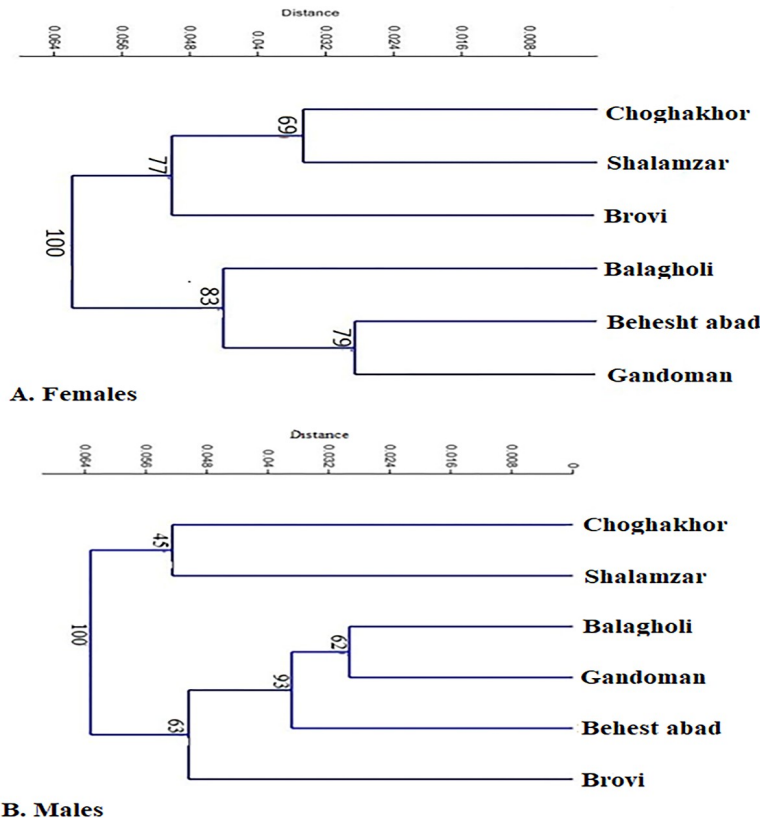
Distance

0.064 0.056 0.048 0.04 0.032 0.024 0.016 0.008

69
77
100
83
79

Choghakhor
Shalamzar
Brovi
Balagholi
Behesht abad
Gandoman

A. Females

Distance

0.064 0.056 0.048 0.04 0.032 0.024 0.016 0.008 0

45
100
62
93
63

Choghakhor
Shalamzar
Balagholi
Gandoman
Behest abad
Brovi

B. Males